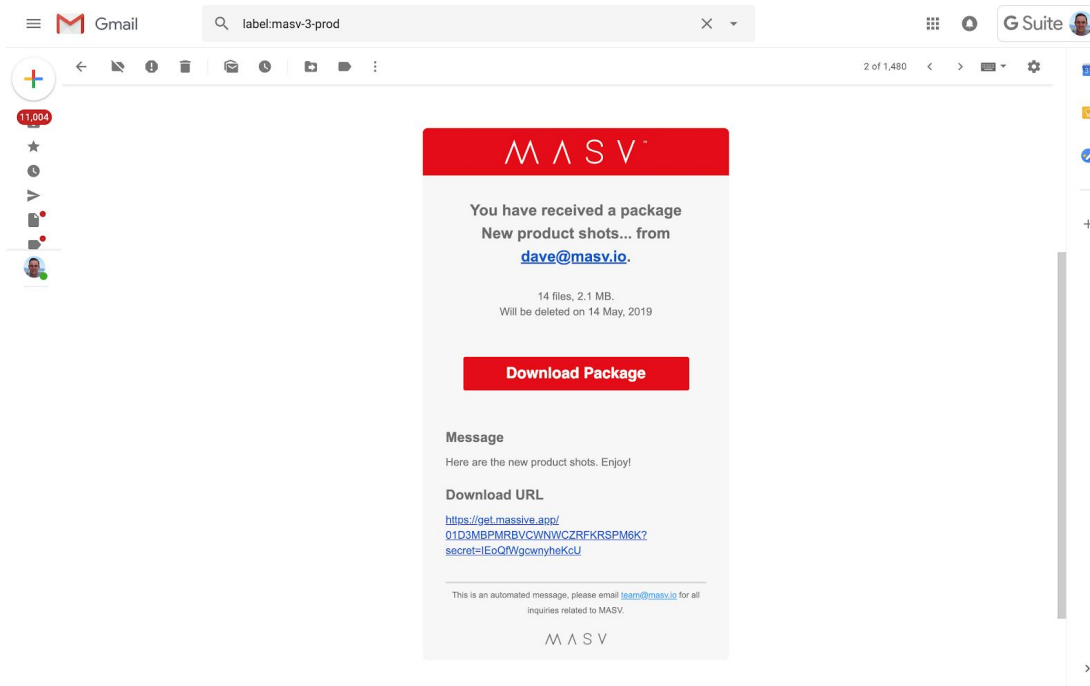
Gmail

label:masv-3-prod

G Suite

2 of 1,480

11,004

MASV

You have received a package
New product shots... from
dave@masv.io.

14 files, 2.1 MB.
Will be deleted on 14 May, 2019

Download Package

Message

Here are the new product shots. Enjoy!

Download URL

https://get.massive.app/01D3MBPMRBVCWNWCZRFKRSPM6K?secret=IEoQfWgcwnyheKcU

This is an automated message, please email team@masv.io for all inquiries related to MASV.

MASV